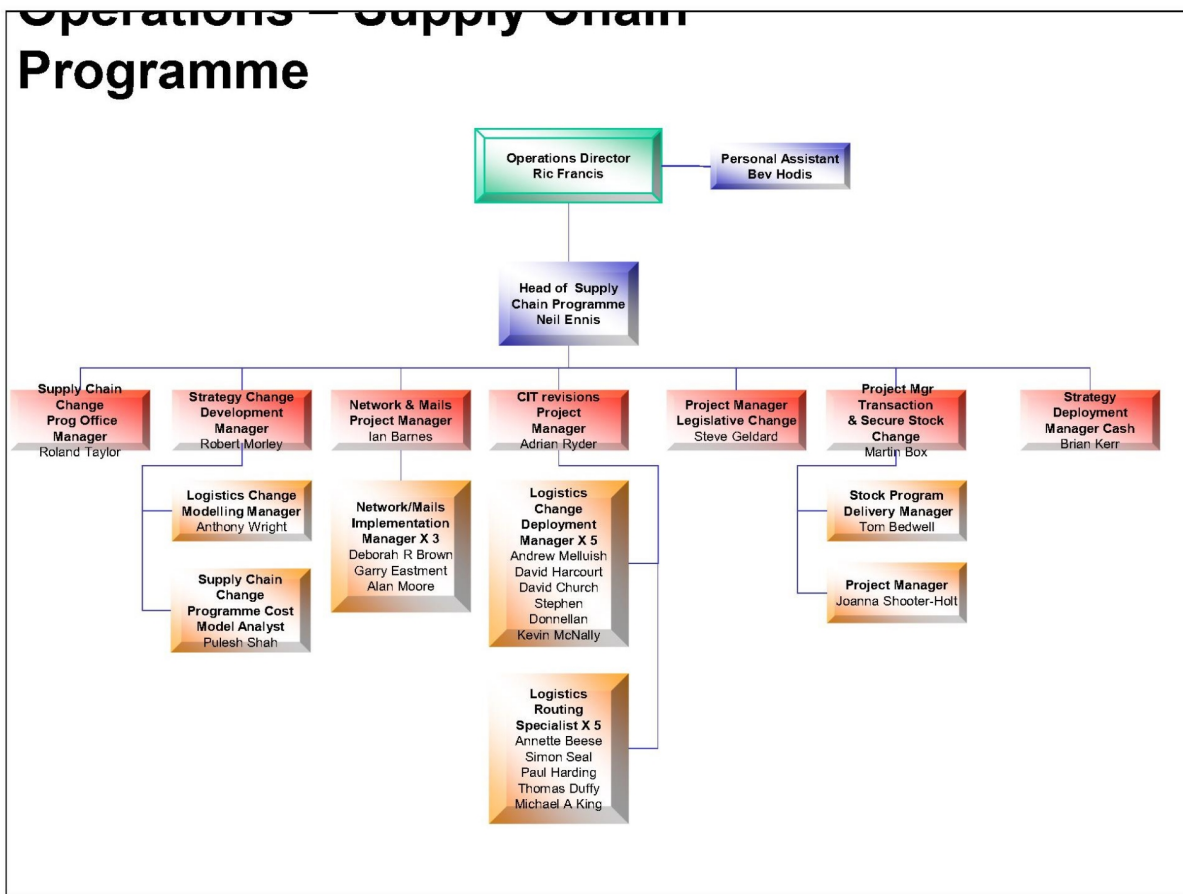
Operations – Supply Chain Programme

Operations Director
Ric Francis

Personal Assistant
Bev Hodis

Head of Supply Chain Programme
Neil Ennis

Supply Chain Change Prog Office Manager
Roland Taylor

Strategy Change Development Manager
Robert Morley

Network & Mails Project Manager
Ian Barnes

CIT revisions Project Manager
Adrian Ryder

Project Manager Legislative Change
Steve Geldard

Project Mgr Transaction & Secure Stock Change
Martin Box

Strategy Deployment Manager Cash
Brian Kerr

Logistics Change Modelling Manager
Anthony Wright

Supply Chain Change Programme Cost Model Analyst
Pulesh Shah

Network/Mails Implementation Manager X 3
Deborah R Brown
Garry Eastment
Alan Moore

Logistics Change Deployment Manager X 5
Andrew Melluish
David Harcourt
David Church
Stephen Donnellan
Kevin McNally

Logistics Routing Specialist X 5
Annette Beese
Simon Seal
Paul Harding
Thomas Duffy
Michael A King

Stock Program Delivery Manager
Tom Bedwell

Project Manager
Joanna Shooter-Holt